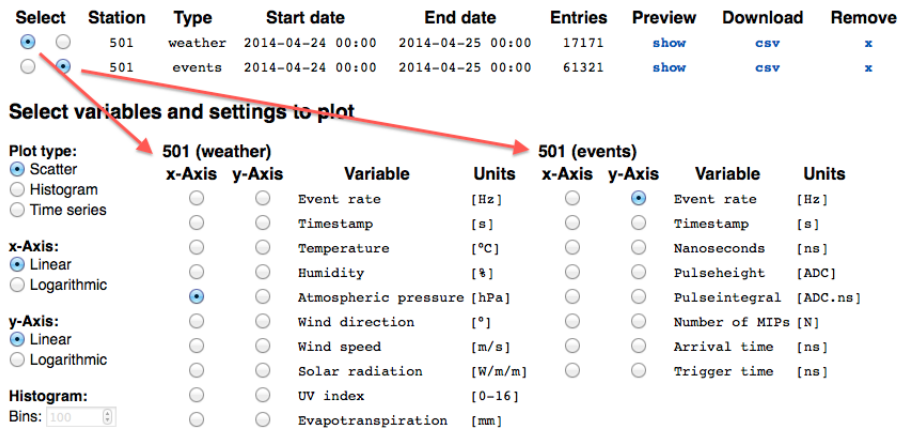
| Select | Station | Type | Start date | End date | Entries | Preview | Download | Remove |
|---|---|---|---|---|---|---|---|---|
| | 501 | weather | 2014-04-24 00:00 | 2014-04-25 00:00 | 17171 | show | csv | x |
| | 501 | events | 2014-04-24 00:00 | 2014-04-25 00:00 | 61321 | show | csv | x |

Select variables and settings to plot

Plot type:
Scatter
Histogram
Time series

x-Axis:
Linear
Logarithmic

y-Axis:
Linear
Logarithmic

Histogram:
Bins: 100

501 (weather)

| x-Axis | y-Axis | Variable | Units |
|---|---|---|---|
| | | Event rate | [Hz] |
| | | Timestamp | [s] |
| | | Temperature | [°C] |
| | | Humidity | [%] |
| | | Atmospheric pressure | [hPa] |
| | | Wind direction | [°] |
| | | Wind speed | [m/s] |
| | | Solar radiation | [W/m/m] |
| | | UV index | [0-16] |
| | | Evapotranspiration | [mm] |

501 (events)

| x-Axis | y-Axis | Variable | Units |
|---|---|---|---|
| | | Event rate | [Hz] |
| | | Timestamp | [s] |
| | | Nanoseconds | [ns] |
| | | Pulseheight | [ADC] |
| | | Pulseintegral | [ADC.ns] |
| | | Number of MIPs | [N] |
| | | Arrival time | [ns] |
| | | Trigger time | [ns] |